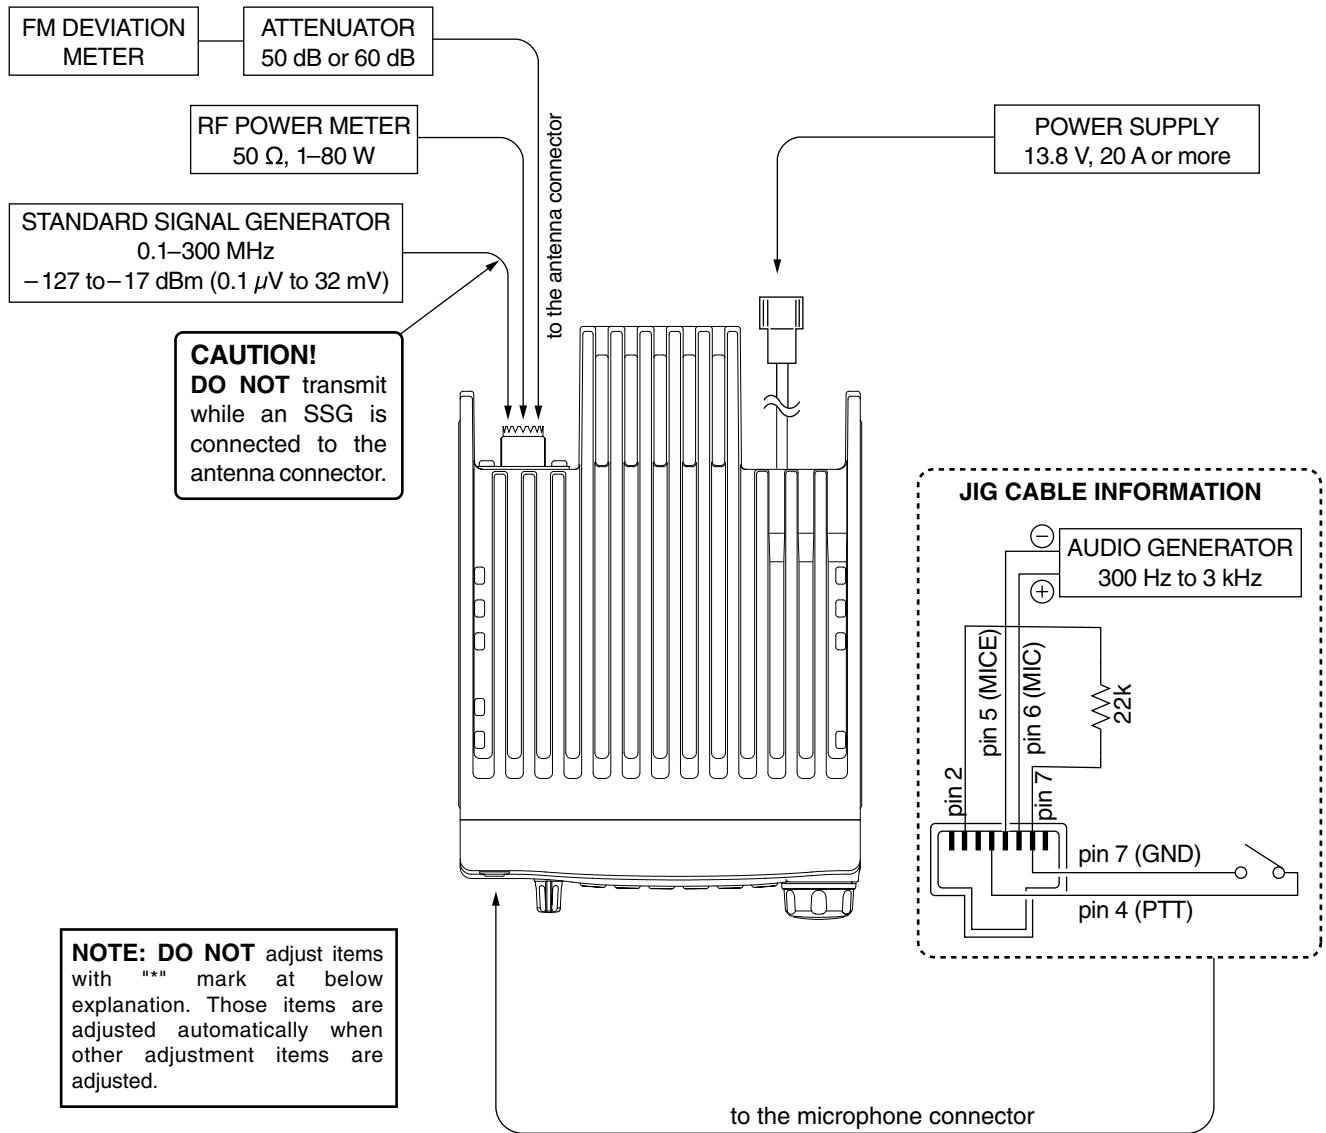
FM DEVIATION METER

ATTENUATOR
50 dB or 60 dB

RF POWER METER
50 Ω, 1–80 W

to the antenna connector

POWER SUPPLY
13.8 V, 20 A or more

STANDARD SIGNAL GENERATOR
0.1–300 MHz
−127 to −17 dBm (0.1 $\mu$V to 32 mV)

CAUTION!
DO NOT transmit while an SSG is connected to the antenna connector.

JIG CABLE INFORMATION

⊖
AUDIO GENERATOR
300 Hz to 3 kHz
⊕

pin 5 (MICE)
pin 6 (MIC)
22k
pin 2
pin 7
pin 7 (GND)
pin 4 (PTT)

NOTE: DO NOT adjust items with "*" mark at below explanation. Those items are adjusted automatically when other adjustment items are adjusted.

to the microphone connector